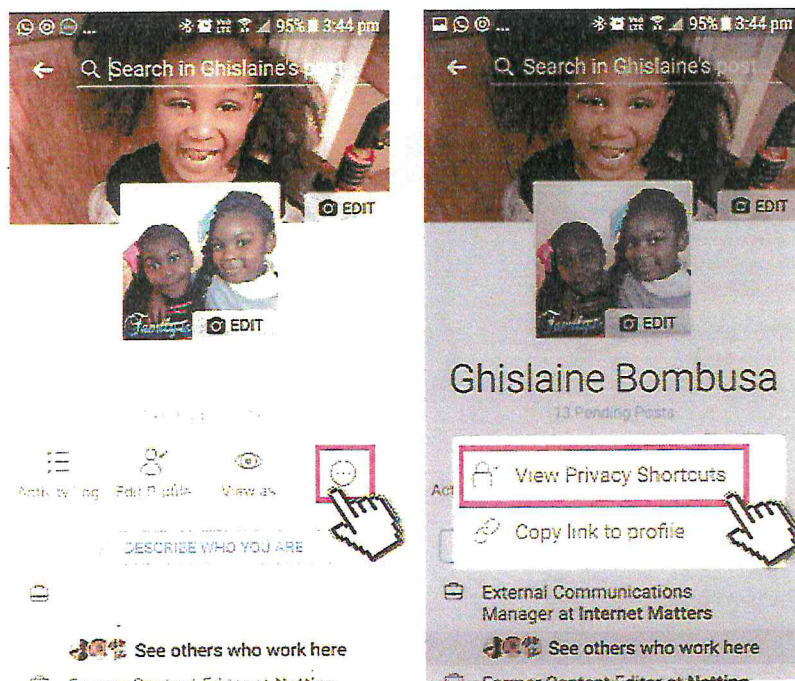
95% 3:44 pm
Search in Ghislaine's posts
EDIT
EDIT
Activity log
Edit Profile
View as
DESCRIBE WHO YOU ARE
See others who work here
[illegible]

95% 3:44 pm
Search in Ghislaine's post
EDIT
EDIT
Ghislaine Bombusa
13 Pending Posts
Act
View Privacy Shortcuts
Copy link to profile
External Communications Manager at Internet Matters
See others who work here
Former Content Editor at Netting